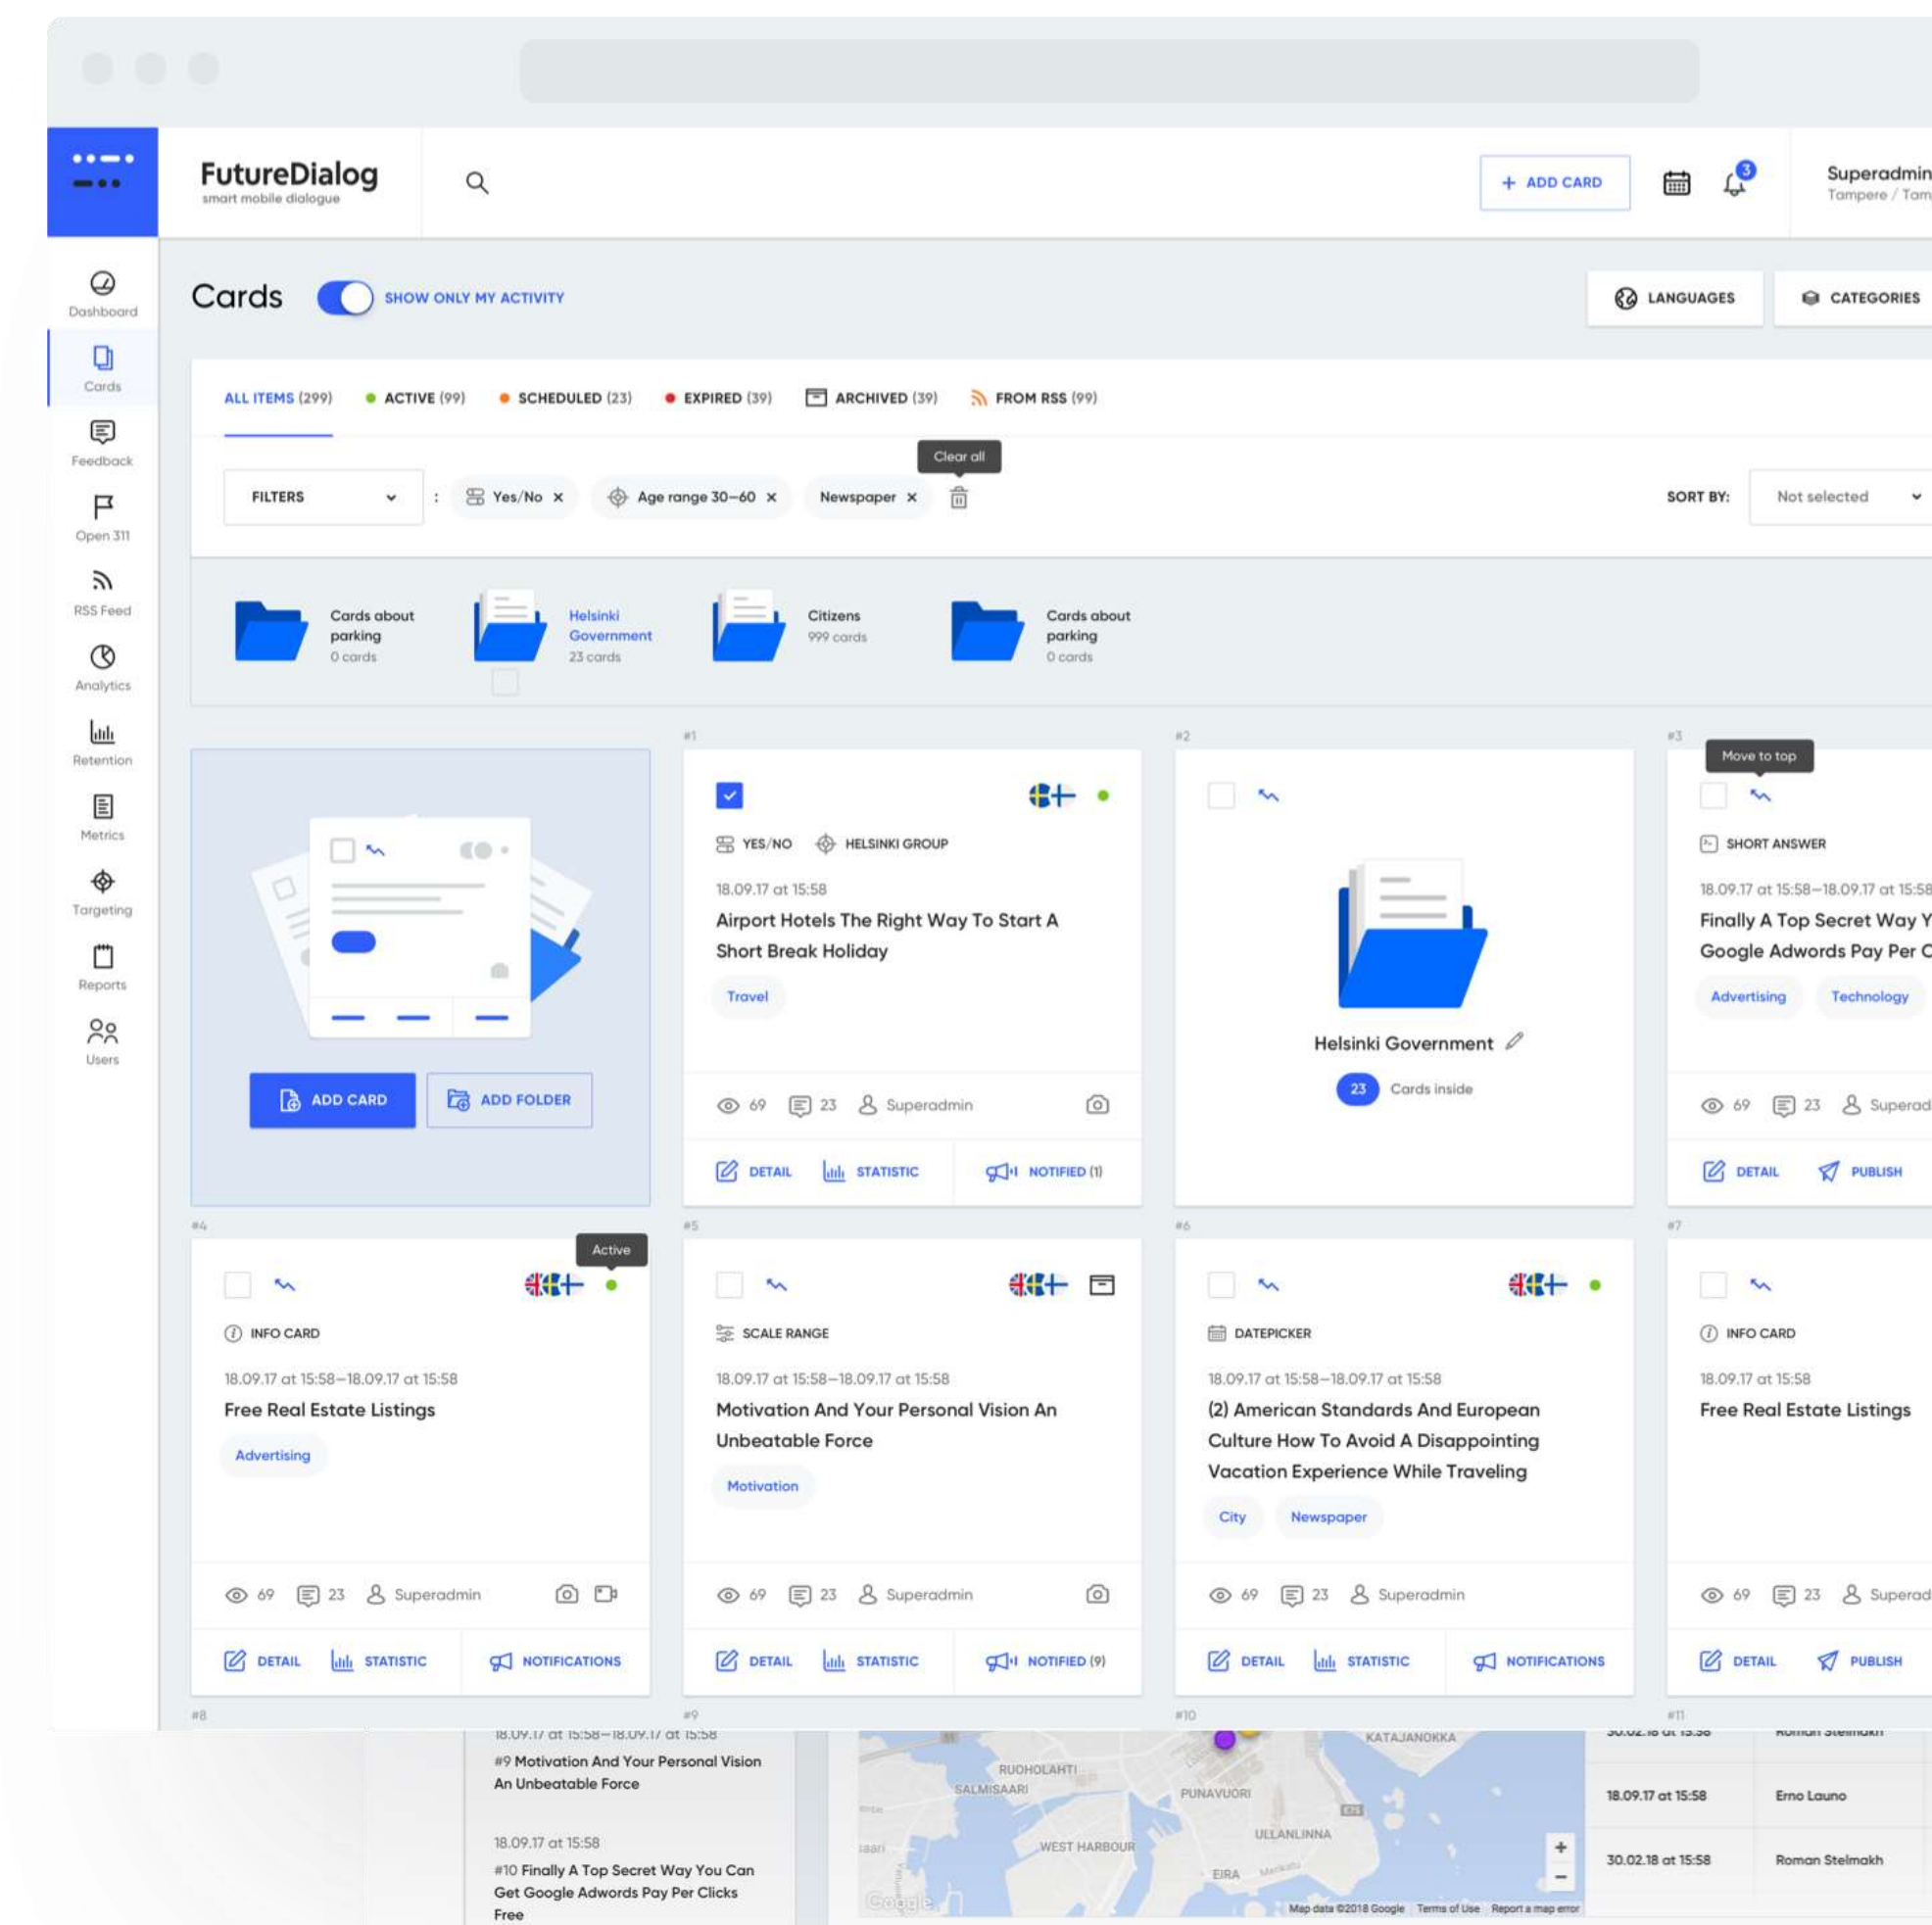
FutureDialog
smart mobile dialogue

+ ADD CARD

3

Superadmin
Tampere / Tam

Dashboard
Cards
Feedback
Open 311
RSS Feed
Analytics
Retention
Metrics
Targeting
Reports
Users

Cards
SHOW ONLY MY ACTIVITY

LANGUAGES
CATEGORIES

ALL ITEMS (299)
ACTIVE (99)
SCHEDULED (23)
EXPIRED (39)
ARCHIVED (39)
FROM RSS (99)

Clear all

FILTERS
:
Yes/No ×
Age range 30–60 ×
Newspaper ×

SORT BY:
Not selected

Cards about parking
0 cards

Helsinki Government
23 cards

Citizens
999 cards

Cards about parking
0 cards

ADD CARD
ADD FOLDER

#1
YES/NO
HELSINKI GROUP
18.09.17 at 15:58
Airport Hotels The Right Way To Start A Short Break Holiday
Travel
69 23 Superadmin
DETAIL
STATISTIC
NOTIFIED (1)

#2
Helsinki Government
23 Cards inside

#3
Move to top
SHORT ANSWER
18.09.17 at 15:58–18.09.17 at 15:58
Finally A Top Secret Way Y Google Adwords Pay Per C
Advertising
Technology
69 23 Superad
DETAIL
PUBLISH

#4
Active
INFO CARD
18.09.17 at 15:58–18.09.17 at 15:58
Free Real Estate Listings
Advertising
69 23 Superadmin
DETAIL
STATISTIC
NOTIFICATIONS

#5
SCALE RANGE
18.09.17 at 15:58–18.09.17 at 15:58
Motivation And Your Personal Vision An Unbeatable Force
Motivation
69 23 Superadmin
DETAIL
STATISTIC
NOTIFIED (9)

#6
DATEPICKER
18.09.17 at 15:58–18.09.17 at 15:58
(2) American Standards And European Culture How To Avoid A Disappointing Vacation Experience While Traveling
City
Newspaper
69 23 Superadmin
DETAIL
STATISTIC
NOTIFICATIONS

#7
INFO CARD
18.09.17 at 15:58
Free Real Estate Listings
69 23 Superad
DETAIL
PUBLISH

#8
#9
#10
#11

18.09.17 at 15:58–18.09.17 at 15:58
#9 Motivation And Your Personal Vision An Unbeatable Force
18.09.17 at 15:58
#10 Finally A Top Secret Way You Can Get Google Adwords Pay Per Clicks Free

KATAJANOKKA
RUOHOLAHTI
SALMISAARI
PUNAVUORI
ULLANLINNA
WEST HARBOUR
EIRA
Google
Map data ©2018 Google Terms of Use Report a map error

18.09.17 at 15:58 Erno Launo
30.02.18 at 15:58 Roman Stelmakh